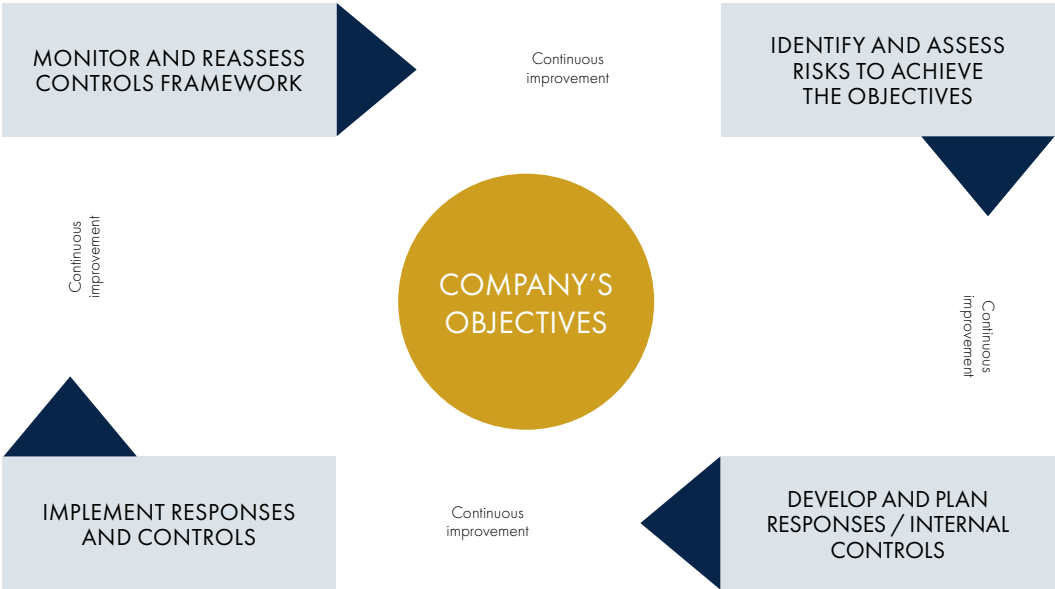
MONITOR AND REASSESS CONTROLS FRAMEWORK

Continuous improvement

IDENTIFY AND ASSESS RISKS TO ACHIEVE THE OBJECTIVES

Continuous improvement

COMPANY'S OBJECTIVES

Continuous improvement

IMPLEMENT RESPONSES AND CONTROLS

Continuous improvement

DEVELOP AND PLAN RESPONSES / INTERNAL CONTROLS